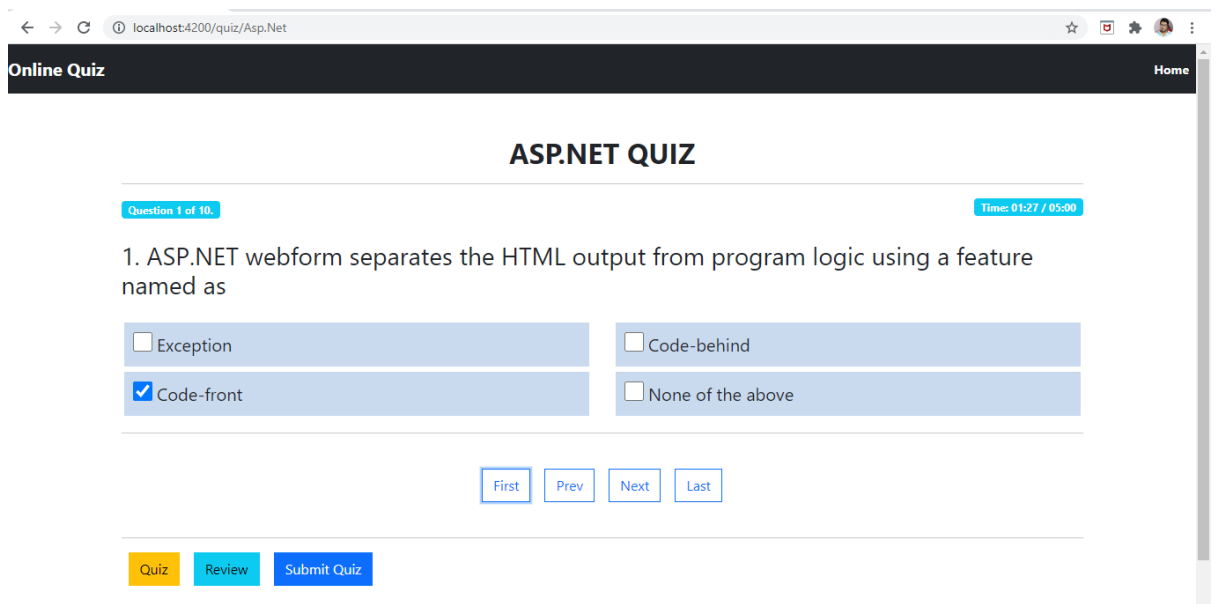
localhost:4200/quiz/Asp.Net

Online Quiz

Home

ASP.NET QUIZ

Question 1 of 10.

Time: 01:27 / 05:00

1. ASP.NET webform separates the HTML output from program logic using a feature named as

Exception

Code-behind

Code-front

None of the above

First Prev Next Last

Quiz Review Submit Quiz